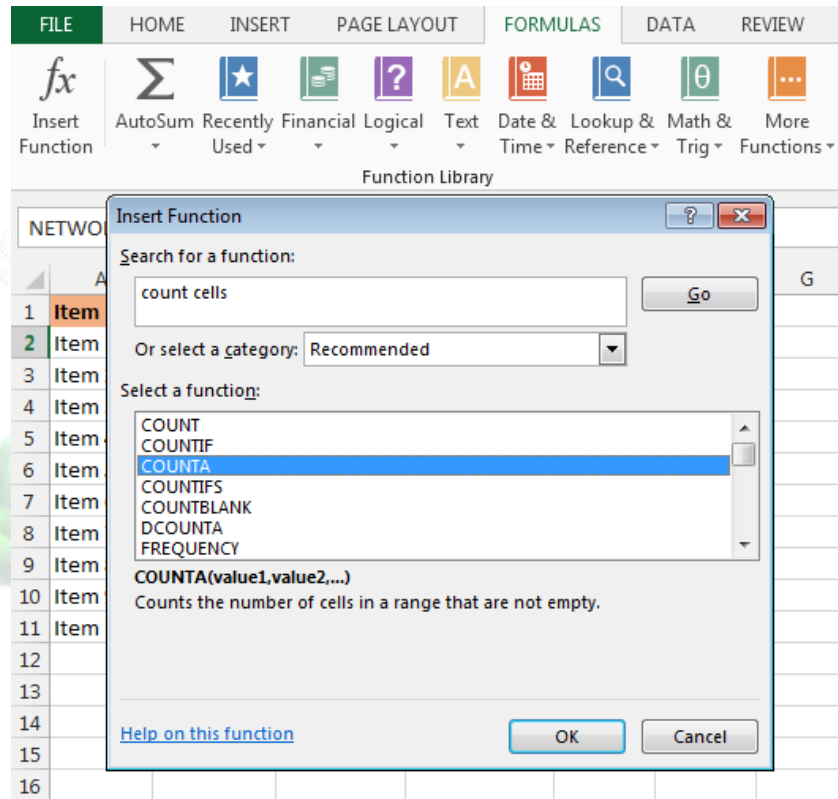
FILE HOME INSERT PAGE LAYOUT FORMULAS DATA REVIEW

$fx$ Insert Function
AutoSum
Recently Used
Financial
Logical
Text
Date & Time
Lookup & Reference
Math & Trig
More Functions

Function Library

NETWO

| | A |
|---|---|
| 1 | Item |
| 2 | Item |
| 3 | Item |
| 4 | Item |
| 5 | Item |
| 6 | Item |
| 7 | Item |
| 8 | Item |
| 9 | Item |
| 10 | Item |
| 11 | Item |
| 12 | |
| 13 | |
| 14 | |
| 15 | |
| 16 | |

G

Insert Function ? X

Search for a function:

count cells

Go

Or select a category: Recommended

Select a function:

COUNT
COUNTIF
COUNTA
COUNTIFS
COUNTBLANK
DCOUNTA
FREQUENCY

COUNTA(value1,value2,...)
Counts the number of cells in a range that are not empty.

Help on this function

OK Cancel